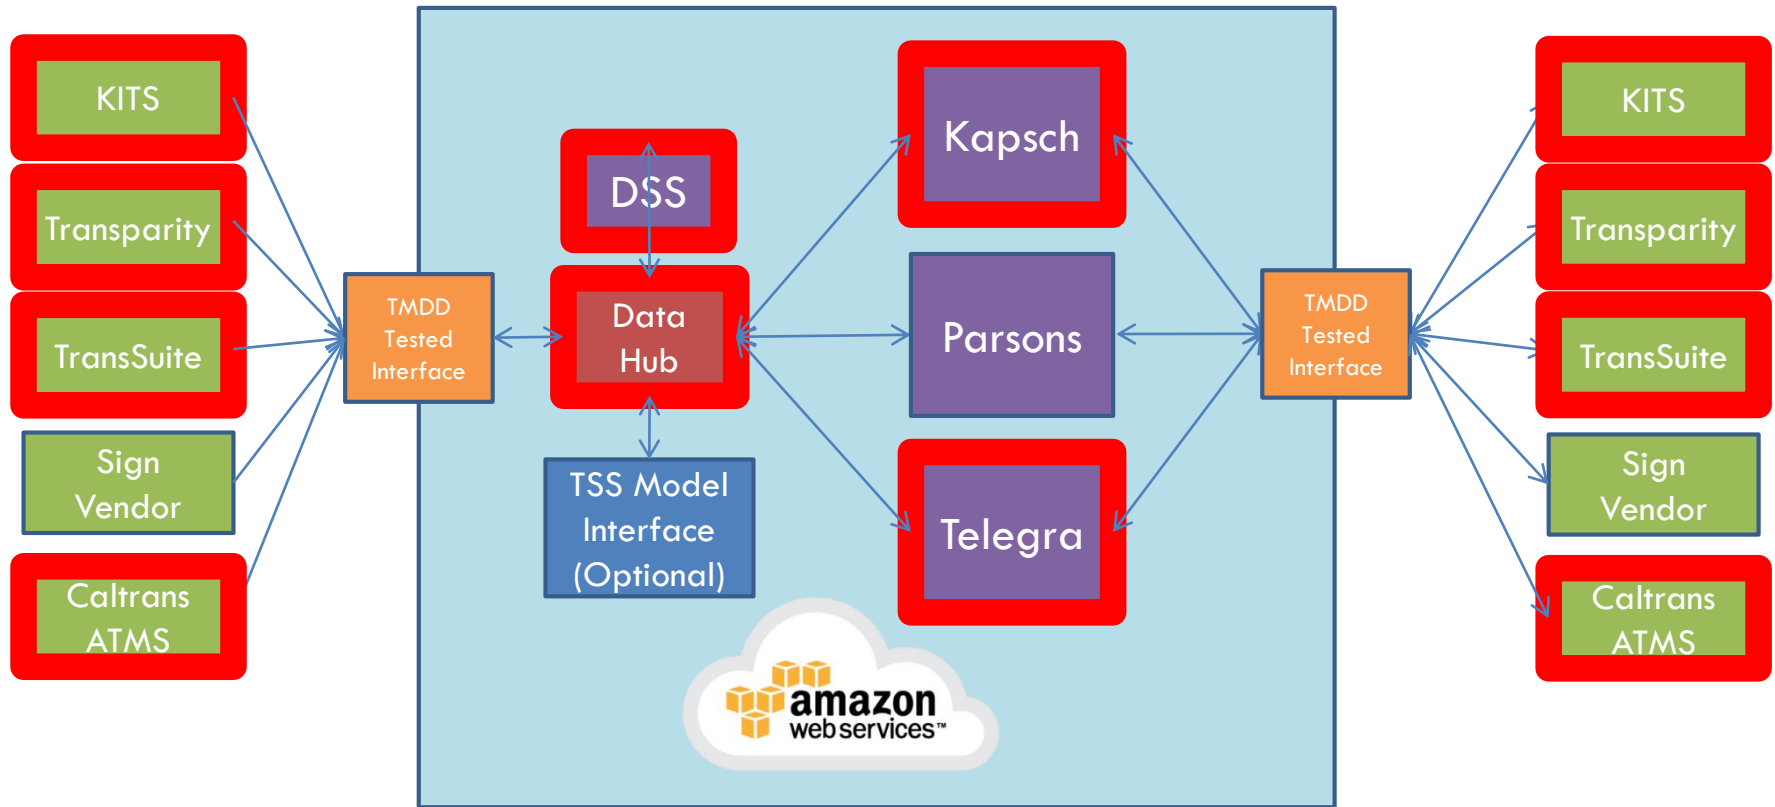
KITS

Transparity

TransSuite

Sign Vendor

Caltrans ATMS

TMDD Tested Interface

DSS

Data Hub

TSS Model Interface (Optional)

Kapsch

Parsons

Telegra

amazon web services™

TMDD Tested Interface

KITS

Transparity

TransSuite

Sign Vendor

Caltrans ATMS